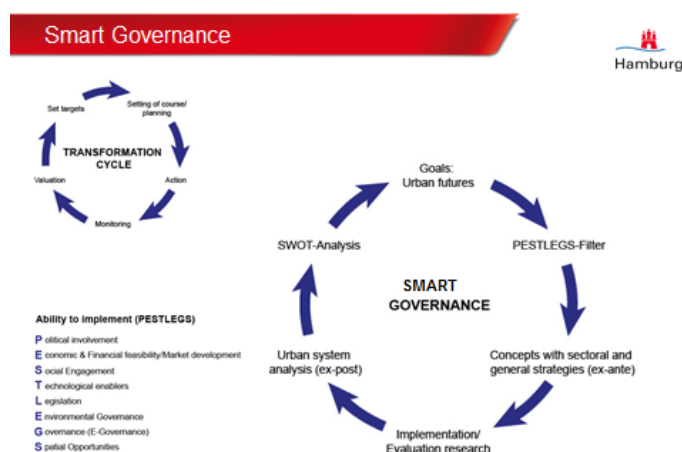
Smart Governance

Hamburg

Set targets
Setting of course/ planning
TRANSFORMATION CYCLE
Action
Monitoring
Valuation

Goals: Urban futures
PESTLEGS-Filter
SMART GOVERNANCE
Concepts with sectoral and general strategies (ex-ante)
Implementation/ Evaluation research
Urban system analysis (ex-post)
SWOT-Analysis

Ability to implement (PESTLEGS)
Political involvement
Economic & Financial feasibility/Market development
Social Engagement
Technological enablers
Legislation
Environmental Governance
Governance (E-Governance)
Spatial Opportunities